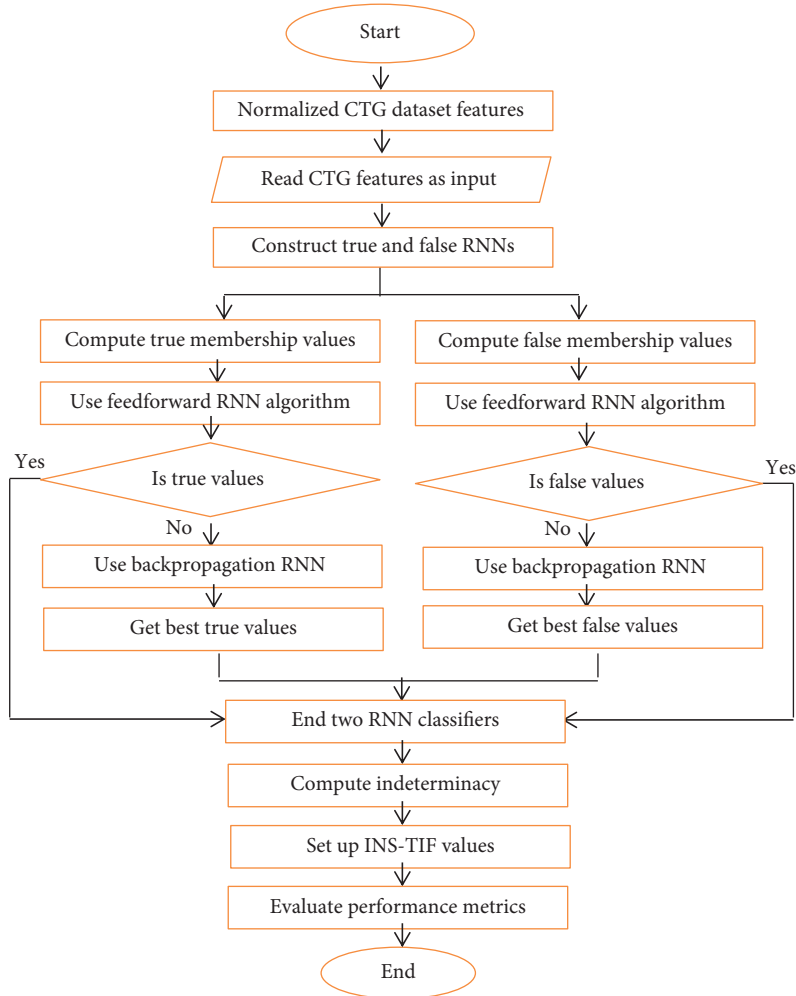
Start

Normalized CTG dataset features

Read CTG features as input

Construct true and false RNNs

Compute true membership values

Use feedforward RNN algorithm

Yes

Is true values

No

Use backpropagation RNN

Get best true values

Compute false membership values

Use feedforward RNN algorithm

Yes

Is false values

No

Use backpropagation RNN

Get best false values

End two RNN classifiers

Compute indeterminacy

Set up INS-TIF values

Evaluate performance metrics

End